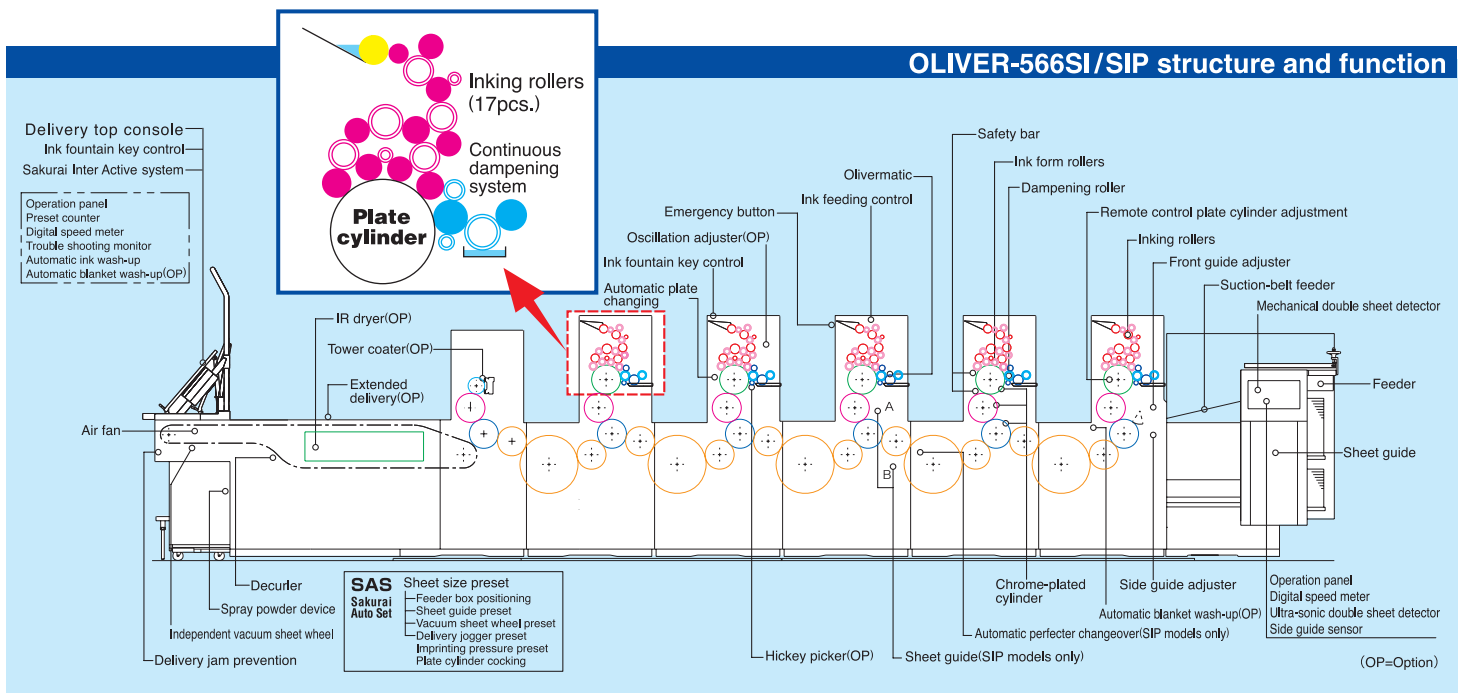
OLIVER-566SI/SIP structure and function

Inking rollers (17pcs.)

Continuous dampening system

Plate cylinder

Delivery top console
Ink fountain key control
Sakurai Inter Active system

Operation panel
Preset counter
Digital speed meter
Trouble shooting monitor
Automatic ink wash-up
Automatic blanket wash-up(OP)

IR dryer(OP)
Tower coater(OP)
Extended delivery(OP)
Air fan

Automatic plate changing
Ink fountain key control
Oscillation adjuster(OP)
Emergency button
Ink feeding control
Olivermatic
Safety bar
Ink form rollers
Dampening roller
Remote control plate cylinder adjustment
Inking rollers
Front guide adjuster
Suction-belt feeder
Mechanical double sheet detector
Feeder
Sheet guide

A
B

Decurler
Spray powder device
Independent vacuum sheet wheel
Delivery jam prevention

SAS Sakurai Auto Set
Sheet size preset
Feeder box positioning
Sheet guide preset
Vacuum sheet wheel preset
Delivery jogger preset
Imprinting pressure preset
Plate cylinder cocking

Hickey picker(OP)
Sheet guide(SIP models only)
Automatic perfecter changeover(SIP models only)
Chrome-plated cylinder
Automatic blanket wash-up(OP)
Side guide adjuster

Operation panel
Digital speed meter
Ultra-sonic double sheet detector
Side guide sensor

(OP=Option)